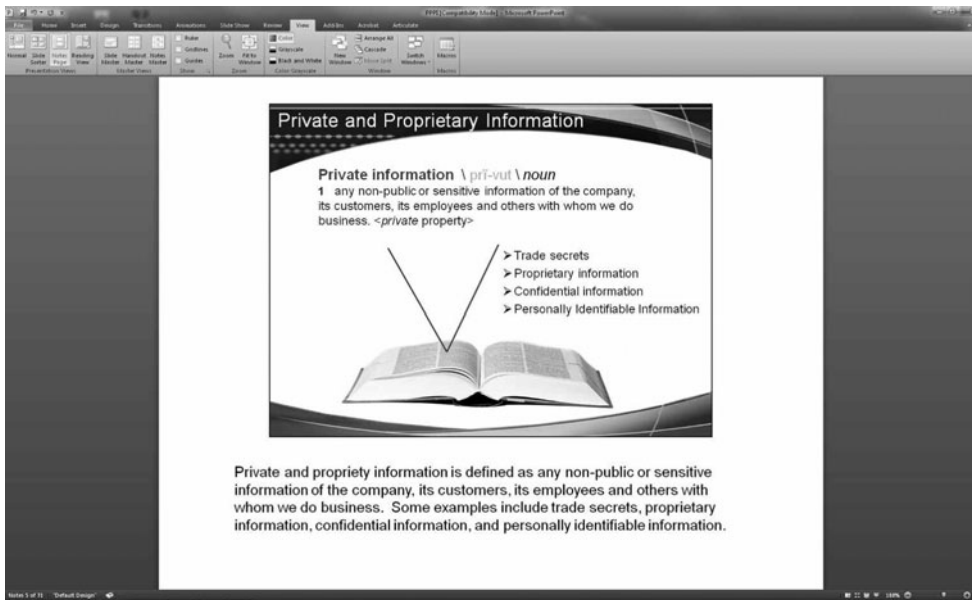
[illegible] [Compatibility Mode] - Microsoft PowerPoint

File Home Insert Design Transitions Animations Slide Show Review View Add-Ins Acrobat Articulate

Normal Slide Sorter Notes Page Reading View
Presentation Views
Slide Master Handout Master Notes Master
Master Views
Ruler Gridlines Guides
Show
Zoom Fit to Window
Zoom
Color Grayscale Black and White
Color/Grayscale
New Window Arrange All Cascade Move Split
Window
Switch Windows
Macros
Macros

Private and Proprietary Information

Private information \ prī-vut \ noun
1 any non-public or sensitive information of the company, its customers, its employees and others with whom we do business. <private property>

➤Trade secrets
➤Proprietary information
➤Confidential information
➤Personally Identifiable Information

Private and propriety information is defined as any non-public or sensitive information of the company, its customers, its employees and others with whom we do business. Some examples include trade secrets, proprietary information, confidential information, and personally identifiable information.

Notes 5 of 11 "Default Design"